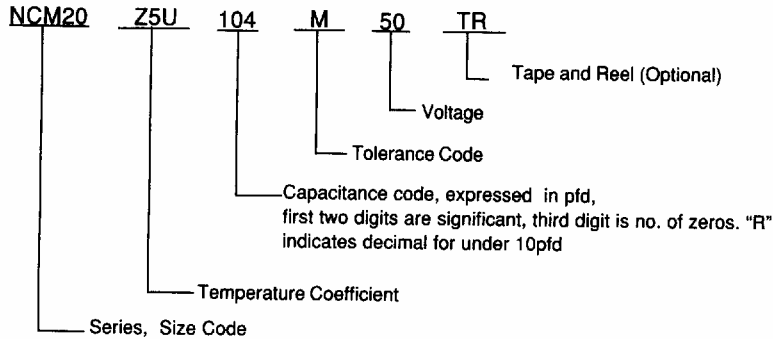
NCM20 Z5U 104 M 50 TR

Tape and Reel (Optional)

Voltage

Tolerance Code

Capacitance code, expressed in pfd, first two digits are significant, third digit is no. of zeros. "R" indicates decimal for under 10pfd

Temperature Coefficient

Series, Size Code